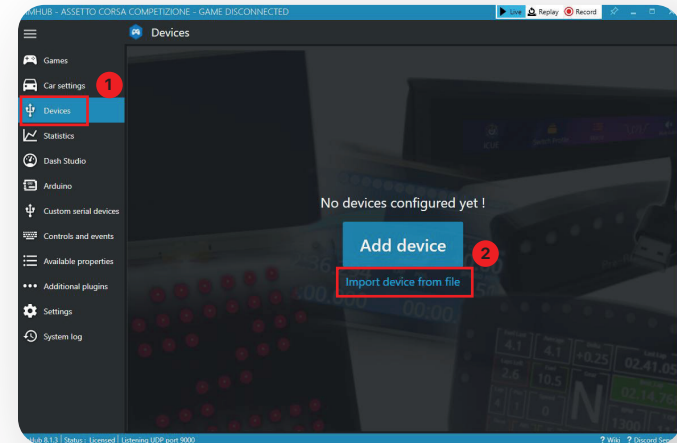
MHUB - ASSETTO CORSA COMPETIZIONE - GAME DISCONNECTED

Live Replay Record

Devices

Games
Car settings
Devices
Statistics
Dash Studio
Arduino
Custom serial devices
Controls and events
Available properties
Additional plugins
Settings
System log

1

No devices configured yet !

Add device

2

Import device from file

Hub 8.1.3 | Status : Licensed | Listening UDP port 9000

? Wiki ? Discord Se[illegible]